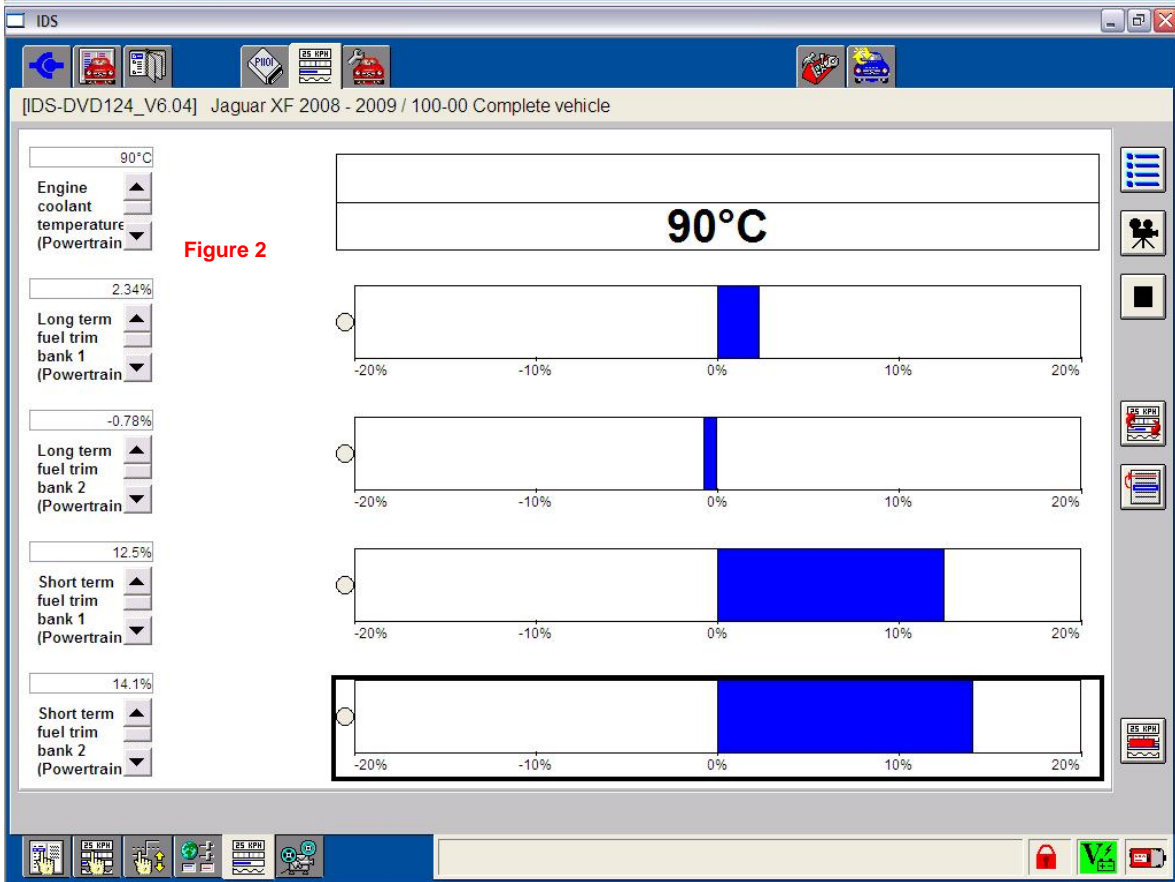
IDS

[IDS-DVD124_V6.04] Jaguar XF 2008 - 2009 / 100-00 Complete vehicle

90°C
Engine coolant temperature (Powertrain

Figure 2

90°C

2.34%
Long term fuel trim bank 1 (Powertrain

-20% -10% 0% 10% 20%

-0.78%
Long term fuel trim bank 2 (Powertrain

-20% -10% 0% 10% 20%

12.5%
Short term fuel trim bank 1 (Powertrain

-20% -10% 0% 10% 20%

14.1%
Short term fuel trim bank 2 (Powertrain

-20% -10% 0% 10% 20%